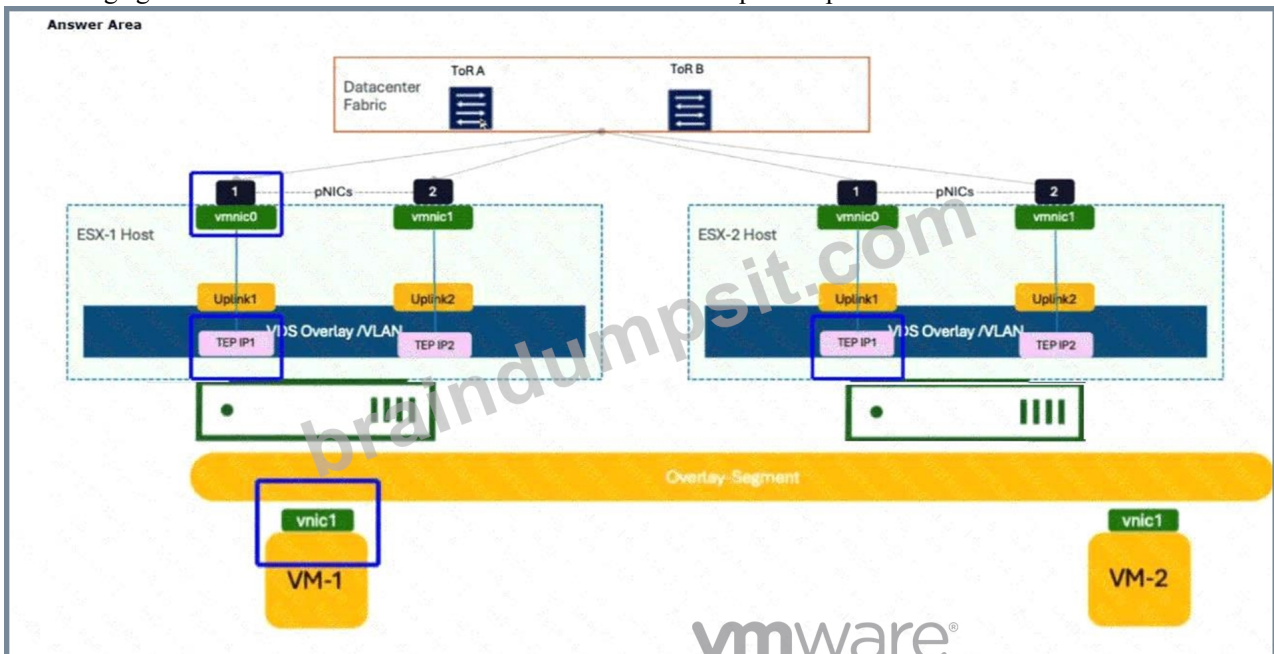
Answer Area

Datacenter Fabric

ToR A

ToR B

1

pNICs

2

vmnic0

vmnic1

ESX-1 Host

Uplink1

Uplink2

VDS Overlay /VLAN

TEP IP1

TEP IP2

1

pNICs

2

vmnic0

vmnic1

ESX-2 Host

Uplink1

Uplink2

VDS Overlay /VLAN

TEP IP1

TEP IP2

Overlay Segment

vnic1

VM-1

vnic1

VM-2

braindumpsit.com

vmware®